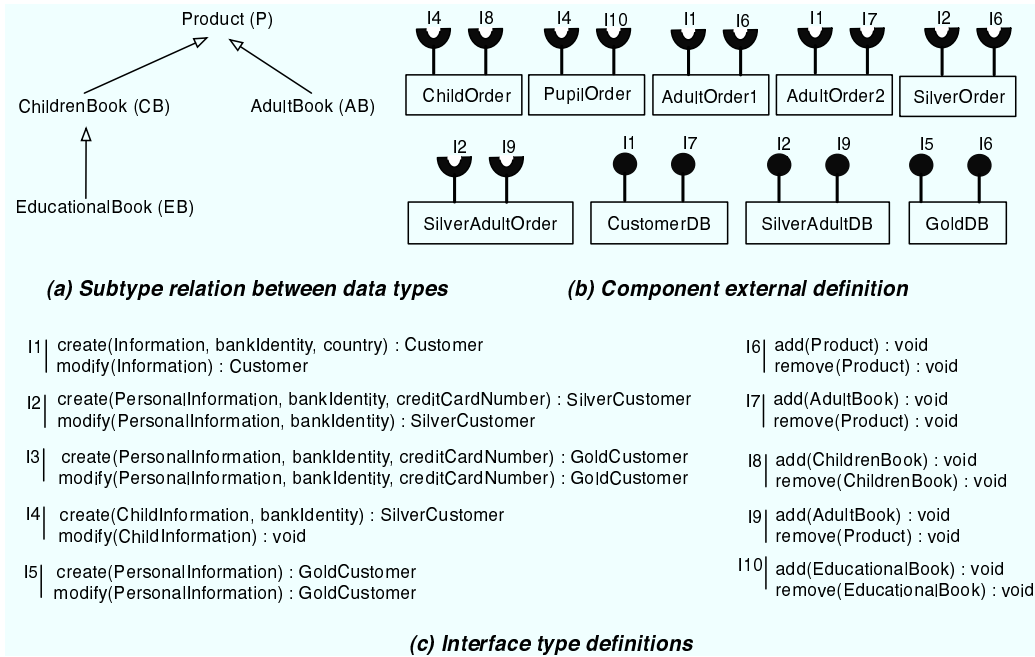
Product (P)

ChildrenBook (CB)

AdultBook (AB)

EducationalBook (EB)

I4 I8
ChildOrder

I4 I10
PupilOrder

I1 I6
AdultOrder1

I1 I7
AdultOrder2

I2 I6
SilverOrder

I2 I9
SilverAdultOrder

I1 I7
CustomerDB

I2 I9
SilverAdultDB

I5 I6
GoldDB

(a) Subtype relation between data types

(b) Component external definition

I1 create(Information, bankIdentity, country) : Customer
modify(Information) : Customer

I2 create(PersonalInformation, bankIdentity, creditCardNumber) : SilverCustomer
modify(PersonalInformation, bankIdentity) : SilverCustomer

I3 create(PersonalInformation, bankIdentity, creditCardNumber) : GoldCustomer
modify(PersonalInformation, bankIdentity, creditCardNumber) : GoldCustomer

I4 create(ChildInformation, bankIdentity) : SilverCustomer
modify(ChildInformation) : void

I5 create(PersonalInformation) : GoldCustomer
modify(PersonalInformation) : GoldCustomer

I6 add(Product) : void
remove(Product) : void

I7 add(AdultBook) : void
remove(Product) : void

I8 add(ChildrenBook) : void
remove(ChildrenBook) : void

I9 add(AdultBook) : void
remove(Product) : void

I10 add(EducationalBook) : void
remove(EducationalBook) : void

(c) Interface type definitions